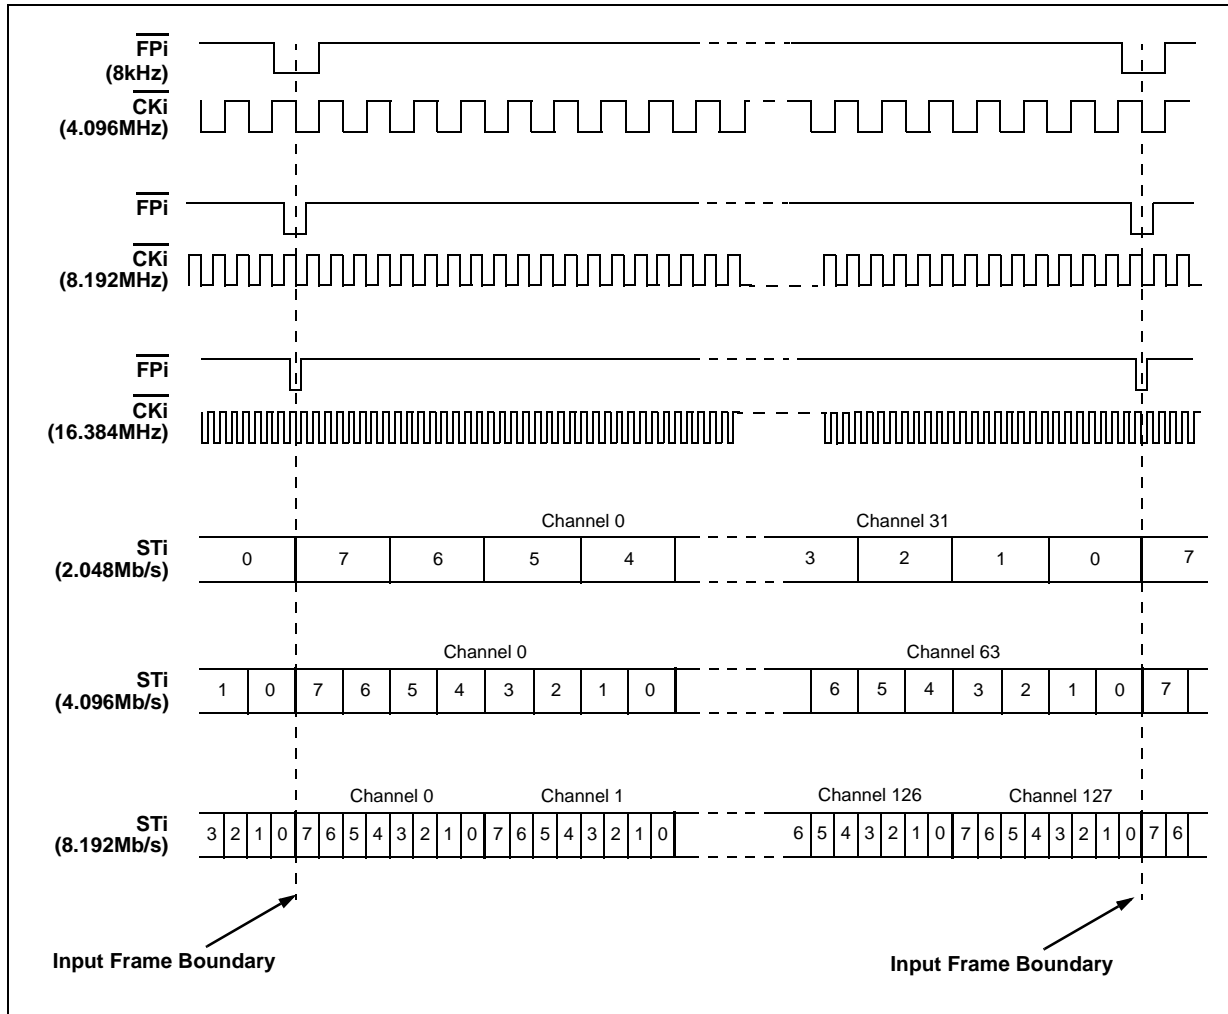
$\overline{FPi}$
(8kHz)
$\overline{CKi}$
(4.096MHz)

$\overline{FPi}$
$\overline{CKi}$
(8.192MHz)

$\overline{FPi}$
$\overline{CKi}$
(16.384MHz)

Channel 0
Channel 31

STi
(2.048Mb/s)

| 0 | 7 | 6 | 5 | 4 | | 3 | 2 | 1 | 0 | 7 |
|---|---|---|---|---|---|---|---|---|---|---|

Channel 0
Channel 63

STi
(4.096Mb/s)

| 1 | 0 | 7 | 6 | 5 | 4 | 3 | 2 | 1 | 0 | | 6 | 5 | 4 | 3 | 2 | 1 | 0 | 7 |
|---|---|---|---|---|---|---|---|---|---|---|---|---|---|---|---|---|---|---|

Channel 0
Channel 1
Channel 126
Channel 127

STi
(8.192Mb/s)

| 3 | 2 | 1 | 0 | 7 | 6 | 5 | 4 | 3 | 2 | 1 | 0 | 7 | 6 | 5 | 4 | 3 | 2 | 1 | 0 | | 6 | 5 | 4 | 3 | 2 | 1 | 0 | 7 | 6 | 5 | 4 | 3 | 2 | 1 | 0 | 7 | 6 |
|---|---|---|---|---|---|---|---|---|---|---|---|---|---|---|---|---|---|---|---|---|---|---|---|---|---|---|---|---|---|---|---|---|---|---|---|---|---|

Input Frame Boundary
Input Frame Boundary